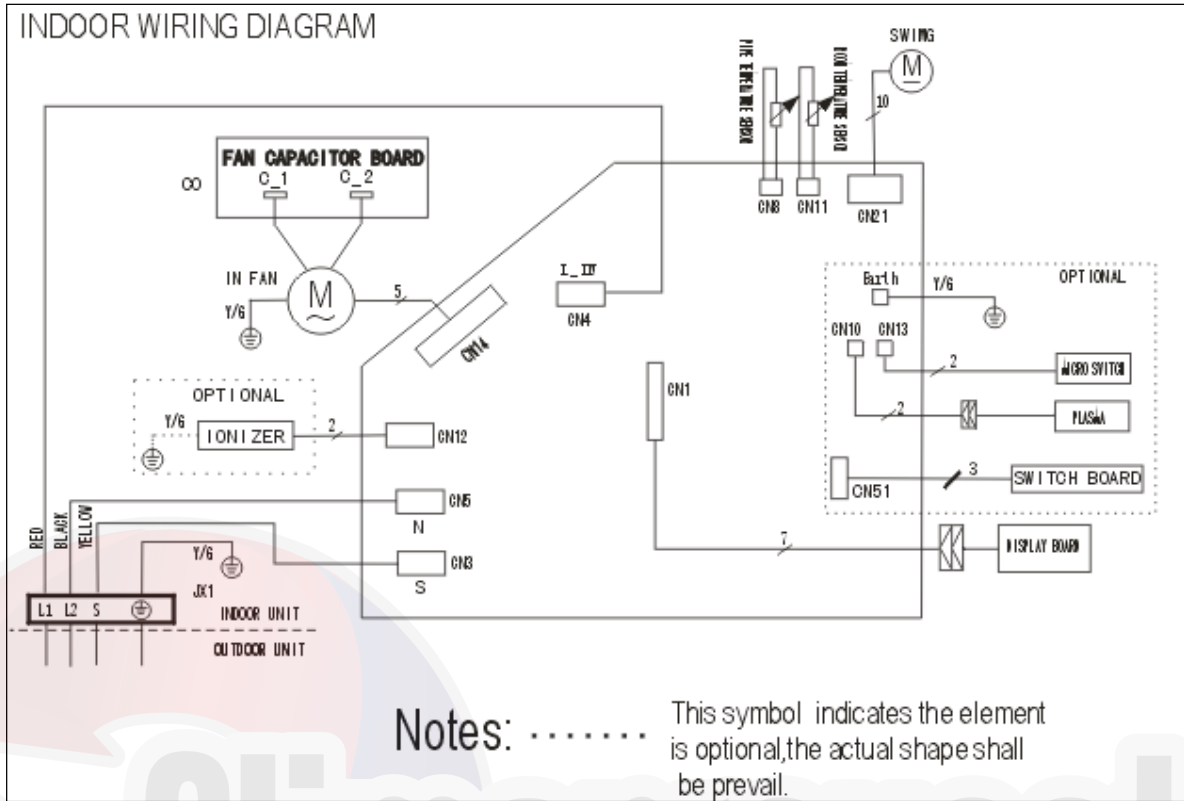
INDOOR WIRING DIAGRAM

SWING

M

10

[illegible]

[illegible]

FAN CAPACITOR BOARD

C_1

C_2

CO

CN8

CN11

CN21

IN FAN

M

Y/G

5

I_IIT

CN4

CN14

Earth

Y/G

OPTIONAL

CN10

CN13

2

MICRO SWITCH

2

PLASMA

CN1

OPTIONAL

Y/G

IONIZER

2

CN12

CN51

3

SWITCH BOARD

RED

BLACK

YELLOW

CN5

N

7

DISPLAY BOARD

Y/G

CN3

S

JX1

L1 L2 S

INDOOR UNIT

OUTDOOR UNIT

Notes: ……. This symbol indicates the element is optional,the actual shape shall be prevail.